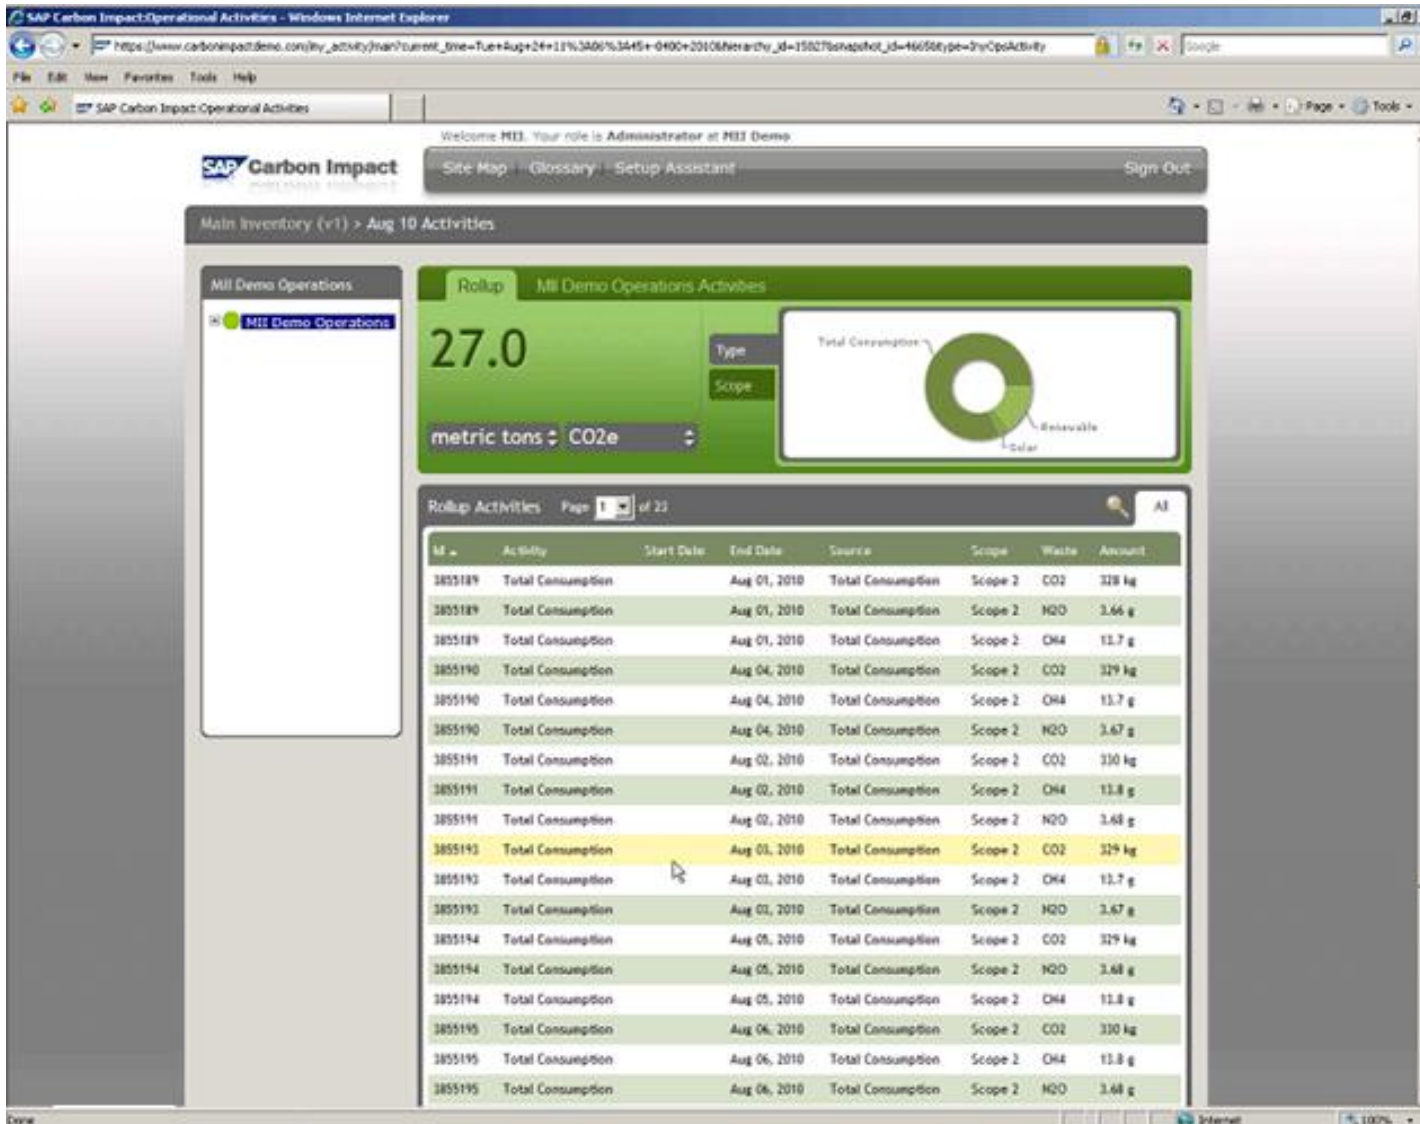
SAP Carbon Impact:Operational Activities - Windows Internet Explorer

https://www.carbonimpactdemo.com/inv_activity/main?current_time=Tue+Aug+24+11%3A06%3A45+-0400+2010&hierarchy_id=1502?&snapshot_id=4665&type=InvOpsActivity

Google

File Edit View Favorites Tools Help

SAP Carbon Impact:Operational Activities

Page Tools

Welcome MII. Your role is Administrator at MII Demo

SAP Carbon Impact

Site Map | Glossary | Setup Assistant

Sign Out

Main Inventory (v1) > Aug 10 Activities

MII Demo Operations

MII Demo Operations

Rollup

MII Demo Operations Activities

27.0

metric tons

CO2e

Type

Scope

Total Consumption

Renewable

Solar

Rollup Activities

Page 1 of 23

All

| Id | Activity | Start Date | End Date | Source | Scope | Waste | Amount |
|---|---|---|---|---|---|---|---|
| 3855189 | Total Consumption | | Aug 01, 2010 | Total Consumption | Scope 2 | CO2 | 328 kg |
| 3855189 | Total Consumption | | Aug 01, 2010 | Total Consumption | Scope 2 | N2O | 3.66 g |
| 3855189 | Total Consumption | | Aug 01, 2010 | Total Consumption | Scope 2 | CH4 | 13.7 g |
| 3855190 | Total Consumption | | Aug 04, 2010 | Total Consumption | Scope 2 | CO2 | 329 kg |
| 3855190 | Total Consumption | | Aug 04, 2010 | Total Consumption | Scope 2 | CH4 | 13.7 g |
| 3855190 | Total Consumption | | Aug 04, 2010 | Total Consumption | Scope 2 | N2O | 3.67 g |
| 3855191 | Total Consumption | | Aug 02, 2010 | Total Consumption | Scope 2 | CO2 | 330 kg |
| 3855191 | Total Consumption | | Aug 02, 2010 | Total Consumption | Scope 2 | CH4 | 13.8 g |
| 3855191 | Total Consumption | | Aug 02, 2010 | Total Consumption | Scope 2 | N2O | 3.68 g |
| 3855193 | Total Consumption | | Aug 03, 2010 | Total Consumption | Scope 2 | CO2 | 329 kg |
| 3855193 | Total Consumption | | Aug 03, 2010 | Total Consumption | Scope 2 | CH4 | 13.7 g |
| 3855193 | Total Consumption | | Aug 03, 2010 | Total Consumption | Scope 2 | N2O | 3.67 g |
| 3855194 | Total Consumption | | Aug 05, 2010 | Total Consumption | Scope 2 | CO2 | 329 kg |
| 3855194 | Total Consumption | | Aug 05, 2010 | Total Consumption | Scope 2 | N2O | 3.68 g |
| 3855194 | Total Consumption | | Aug 05, 2010 | Total Consumption | Scope 2 | CH4 | 13.8 g |
| 3855195 | Total Consumption | | Aug 06, 2010 | Total Consumption | Scope 2 | CO2 | 330 kg |
| 3855195 | Total Consumption | | Aug 06, 2010 | Total Consumption | Scope 2 | CH4 | 13.8 g |
| 3855195 | Total Consumption | | Aug 06, 2010 | Total Consumption | Scope 2 | N2O | 3.68 g |

Done

Internet

100%